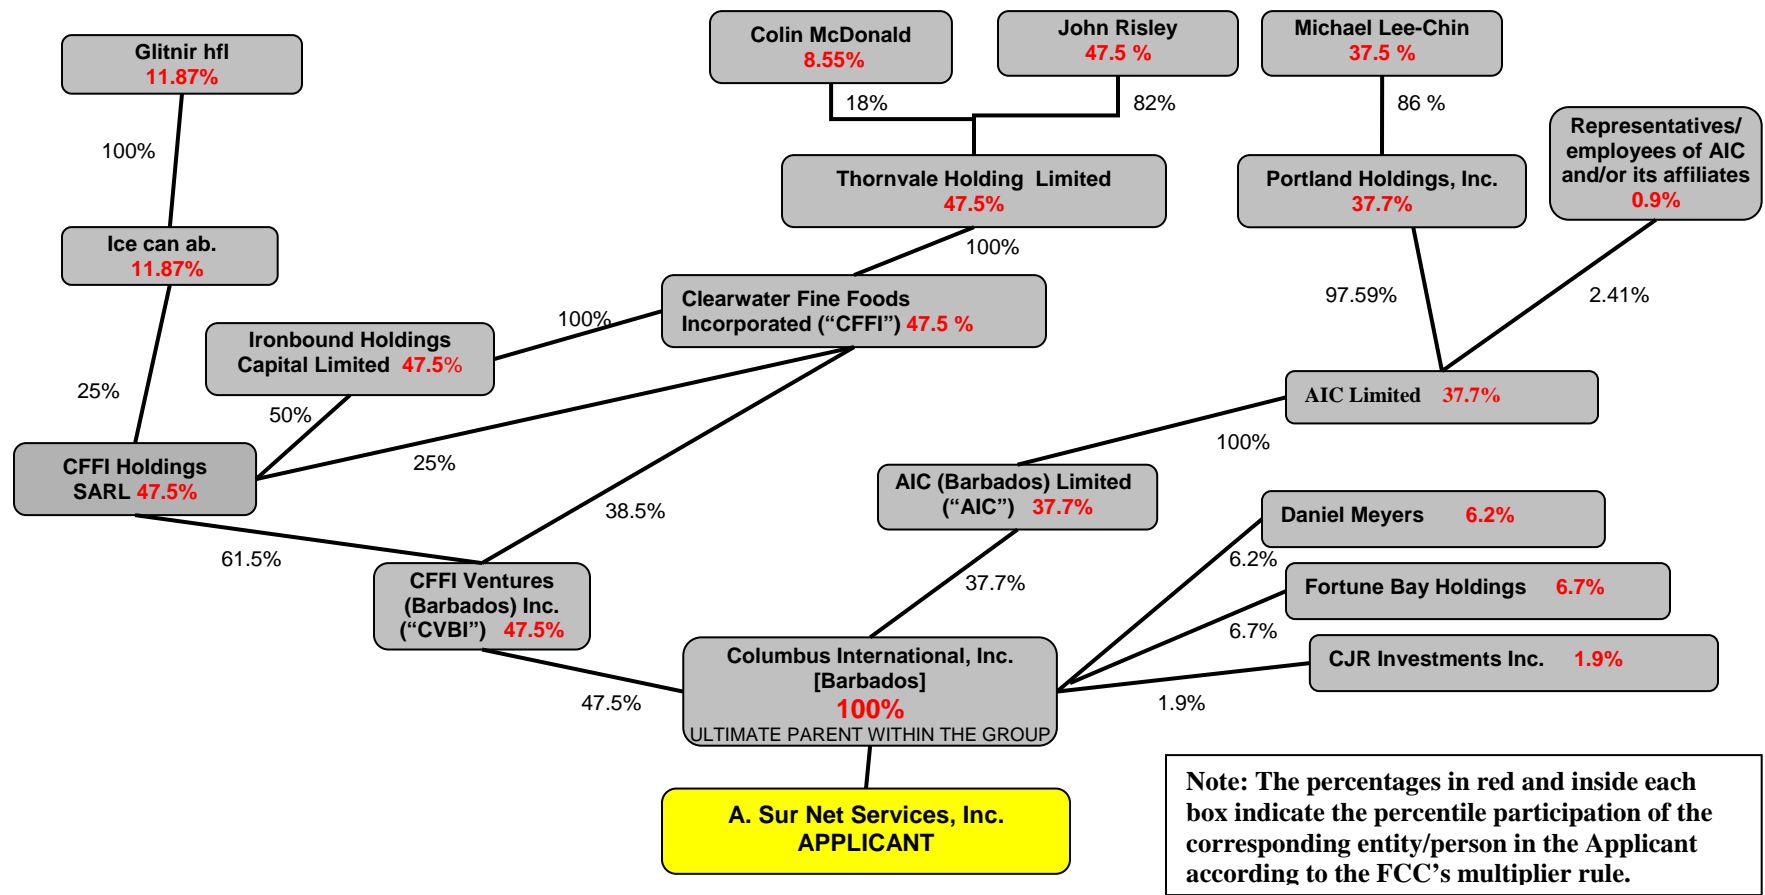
Glitnir hfl
11.87%

100%

Ice can ab.
11.87%

25%

Colin McDonald
8.55%

John Risley
47.5 %

18%

82%

Michael Lee-Chin
37.5 %

86 %

Representatives/ employees of AIC and/or its affiliates
0.9%

Thornvale Holding Limited
47.5%

100%

Portland Holdings, Inc.
37.7%

97.59%

2.41%

Clearwater Fine Foods Incorporated ("CFFI") 47.5 %

100%

Ironbound Holdings Capital Limited 47.5%

50%

AIC Limited 37.7%

CFFI Holdings SARL 47.5%

25%

100%

38.5%

AIC (Barbados) Limited ("AIC") 37.7%

Daniel Meyers 6.2%

61.5%

CFFI Ventures (Barbados) Inc. ("CVBI") 47.5%

37.7%

6.2%

Fortune Bay Holdings 6.7%

6.7%

CJR Investments Inc. 1.9%

Columbus International, Inc. [Barbados]
100%
ULTIMATE PARENT WITHIN THE GROUP

47.5%

1.9%

A. Sur Net Services, Inc.
APPLICANT

Note: The percentages in red and inside each box indicate the percentile participation of the corresponding entity/person in the Applicant according to the FCC's multiplier rule.